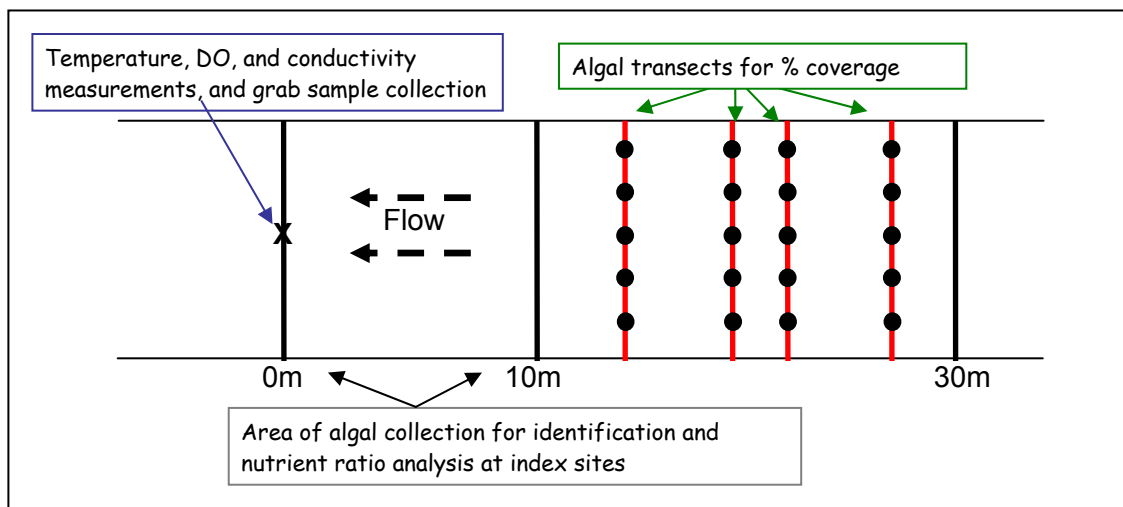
Temperature, DO, and conductivity measurements, and grab sample collection

Algal transects for % coverage

X

Flow

0m

10m

30m

Area of algal collection for identification and nutrient ratio analysis at index sites